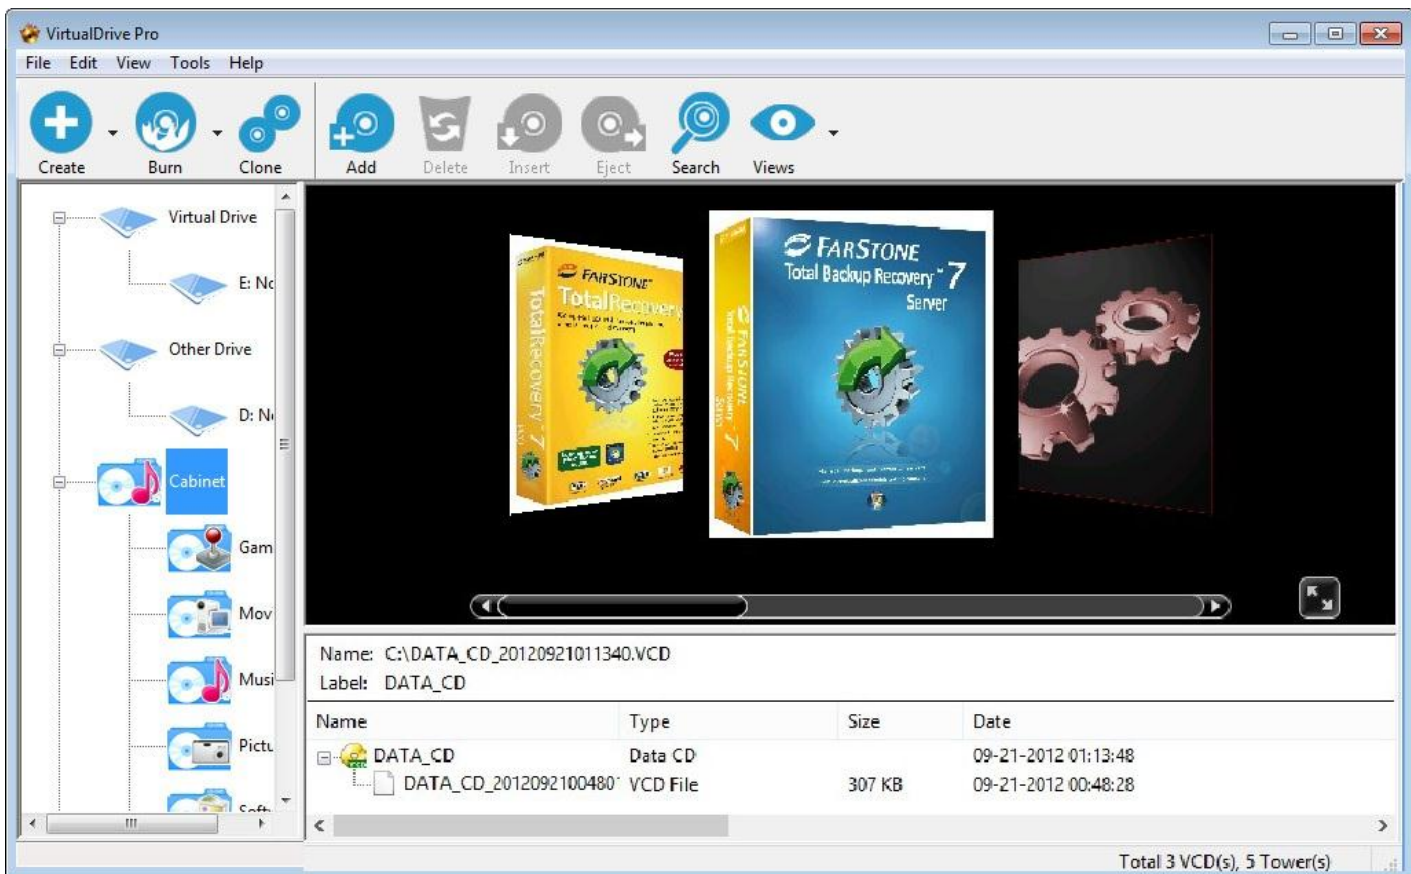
VirtualDrive Pro

File Edit View Tools Help

Create Burn Clone Add Delete Insert Eject Search Views

Virtual Drive
E: Nc
Other Drive
D: N
Cabinet
Gam
Mov
Musi
Pictu
Soft

FARSTONE
TotalRecovery
TotalRecovery 7

FARSTONE
Total Backup Recovery 7
Server

Name: C:\DATA_CD_20120921011340.VCD
Label: DATA_CD

| Name | Type | Size | Date |
|---|---|---|---|
| DATA_CD | Data CD | | 09-21-2012 01:13:48 |
| DATA_CD_2012092100480 | VCD File | 307 KB | 09-21-2012 00:48:28 |

Total 3 VCD(s), 5 Tower(s)